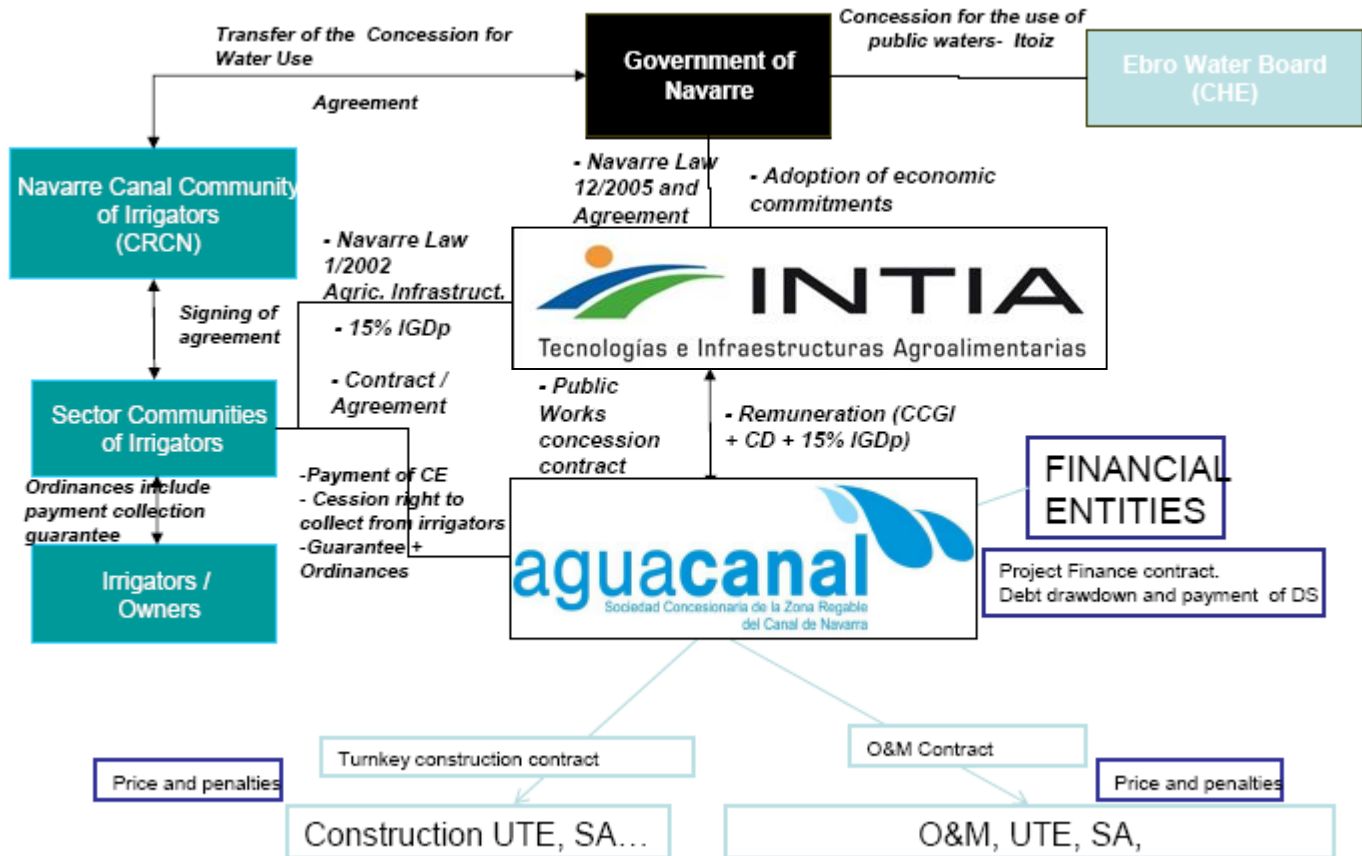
Transfer of the Concession for Water Use

Agreement

Government of Navarre

Concession for the use of public waters- Itoiz

Ebro Water Board (CHE)

Navarre Canal Community of Irrigators (CRCN)

- Navarre Law 12/2005 and Agreement

- Adoption of economic commitments

- Navarre Law 1/2002 Agric. Infrastruct.

INTIA

Tecnologías e Infraestructuras Agroalimentarias

Signing of agreement

- 15% IGDp

- Contract / Agreement

Sector Communities of Irrigators

- Public Works concession contract

- Remuneration (CCGI + CD + 15% IGDp)

FINANCIAL ENTITIES

Ordinances include payment collection guarantee

-Payment of CE
- Cession right to collect from irrigators
-Guarantee + Ordinances

aguacanal

Sociedad Concesionaria de la Zona Regable del Canal de Navarra

Project Finance contract.
Debt drawdown and payment of DS

Irrigators / Owners

Turnkey construction contract

O&M Contract

Price and penalties

Price and penalties

Construction UTE, SA…

O&M, UTE, SA,